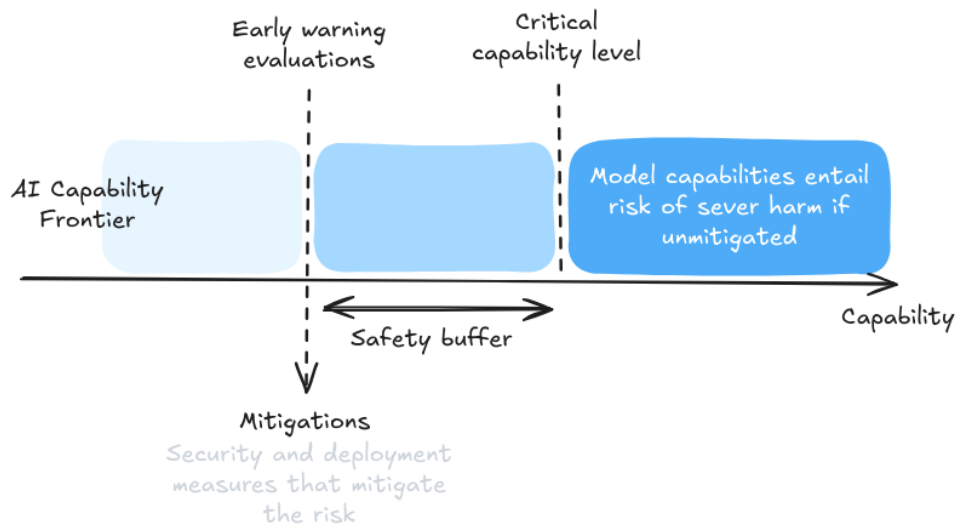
Early warning evaluations

Critical capability level

AI Capability Frontier

Model capabilities entail risk of sever harm if unmitigated

Safety buffer

Capability

Mitigations

Security and deployment measures that mitigate the risk